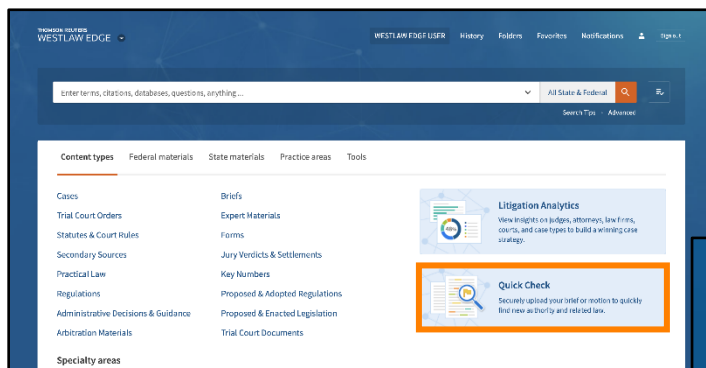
THOMSON REUTERS
WESTLAW EDGE

WESTLAW EDGE USER History Folders Favorites Notifications Sign out

Enter terms, citations, databases, questions, anything ...

All State & Federal

Search Tips Advanced

Content types Federal materials State materials Practice areas Tools

Cases
Trial Court Orders
Statutes & Court Rules
Secondary Sources
Practical Law
Regulations
Administrative Decisions & Guidance
Arbitration Materials

Briefs
Expert Materials
Forms
Jury Verdicts & Settlements
Key Numbers
Proposed & Adopted Regulations
Proposed & Enacted Legislation
Trial Court Documents

Litigation Analytics
View insights on judges, attorneys, law firms, courts, and case types to build a winning case strategy.

Quick Check
Securely upload your brief or motion to quickly find new authority and related law.

Specialty areas